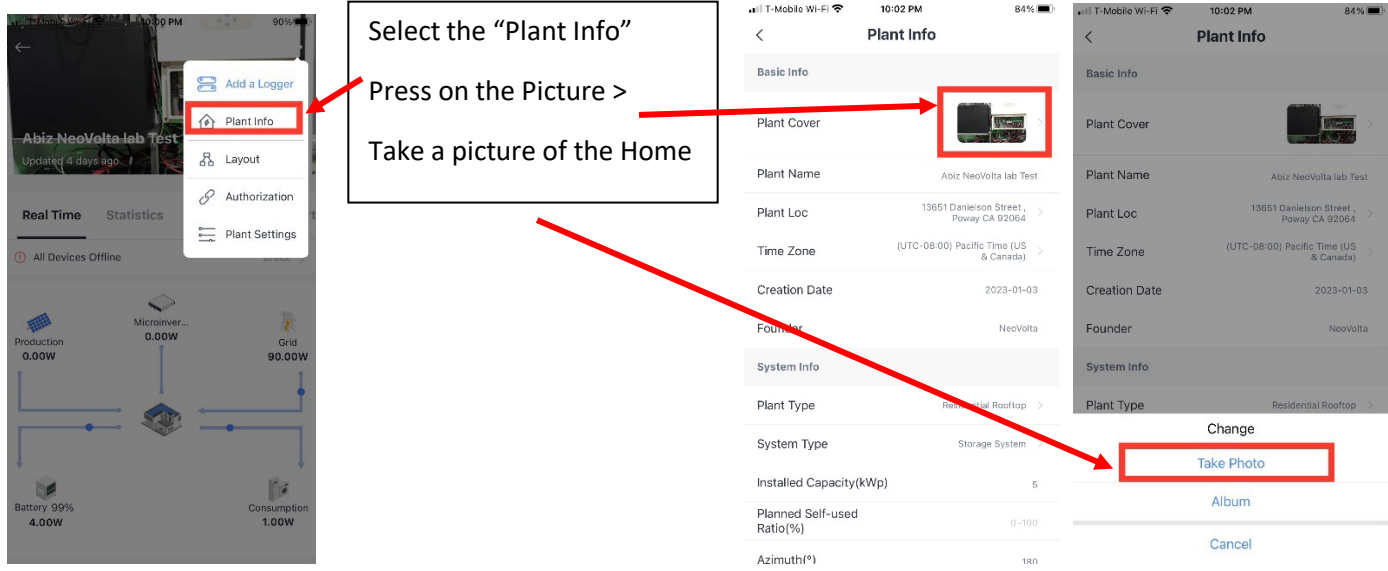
T-Mobile Wi-Fi 10:00 PM 90%

Abiz NeoVolta lab Test
Updated 4 days ago

Add a Logger
Plant Info
Layout
Authorization
Plant Settings

Real Time Statistics

All Devices Offline

Microinver...
0.00W

Production
0.00W

Grid
90.00W

Battery 99%
4.00W

Consumption
1.00W

Select the “Plant Info”

Press on the Picture >

Take a picture of the Home

T-Mobile Wi-Fi 10:02 PM 84%

Plant Info

Basic Info

Plant Cover

Plant Name Abiz NeoVolta lab Test

Plant Loc 13651 Danielson Street , Poway CA 92064

Time Zone (UTC-08:00) Pacific Time (US & Canada)

Creation Date 2023-01-03

Founder NeoVolta

System Info

Plant Type Residential Rooftop

System Type Storage System

Installed Capacity(kWp) 5

Planned Self-used Ratio(%) 0~100

Azimuth(°) 180

T-Mobile Wi-Fi 10:02 PM 84%

Plant Info

Basic Info

Plant Cover

Plant Name Abiz NeoVolta lab Test

Plant Loc 13651 Danielson Street , Poway CA 92064

Time Zone (UTC-08:00) Pacific Time (US & Canada)

Creation Date 2023-01-03

Founder NeoVolta

System Info

Plant Type Residential Rooftop

Change

Take Photo

Album

Cancel